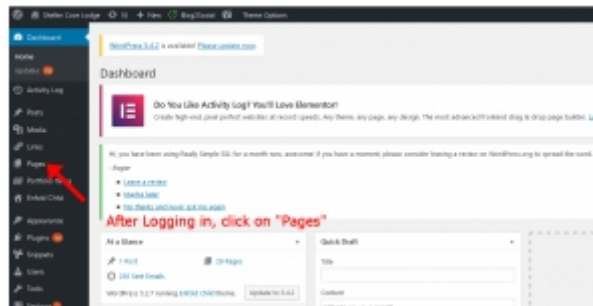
Shelter Cove Lodge 11 + New Blog/Social Theme Options

Dashboard
Home
Updates
Activity Log
Posts
Media
Links
Pages
Portfolio Items
Enfold Child
Appearance
Plugins
Snippets
Users
Tools

WordPress 5.4.2 is available! Please update now.

Dashboard

Do You Like Activity Log? You'll Love Elementor!
Create high-end, pixel perfect websites at record speeds. Any theme, any page, any design. The most advanced frontend drag & drop page builder.

Hi, you have been using Really Simple SSL for a month now, awesome! If you have a moment, please consider leaving a review on WordPress.org to spread the word.
- Rogier
Leave a review
Maybe later
No thanks and never ask me again

After Logging in, click on "Pages"

At a Glance
1 Post
29 Pages
230 Sent Emails
WordPress 5.2.7 running Enfold Child theme. Update to 5.4.2

Quick Draft
Title
Content